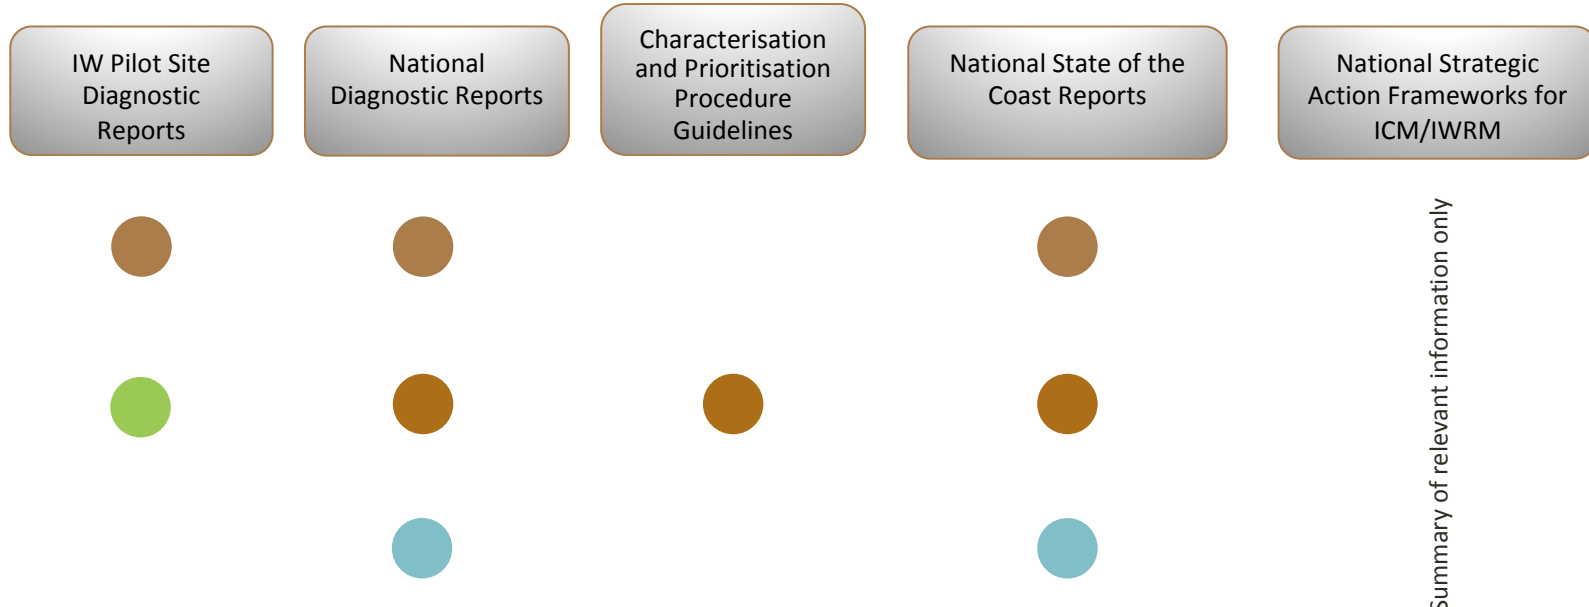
IW Pilot Site Diagnostic Reports

National Diagnostic Reports

Characterisation and Prioritisation Procedure Guidelines

National State of the Coast Reports

National Strategic Action Frameworks for ICM/IWRM

Summary of relevant information only